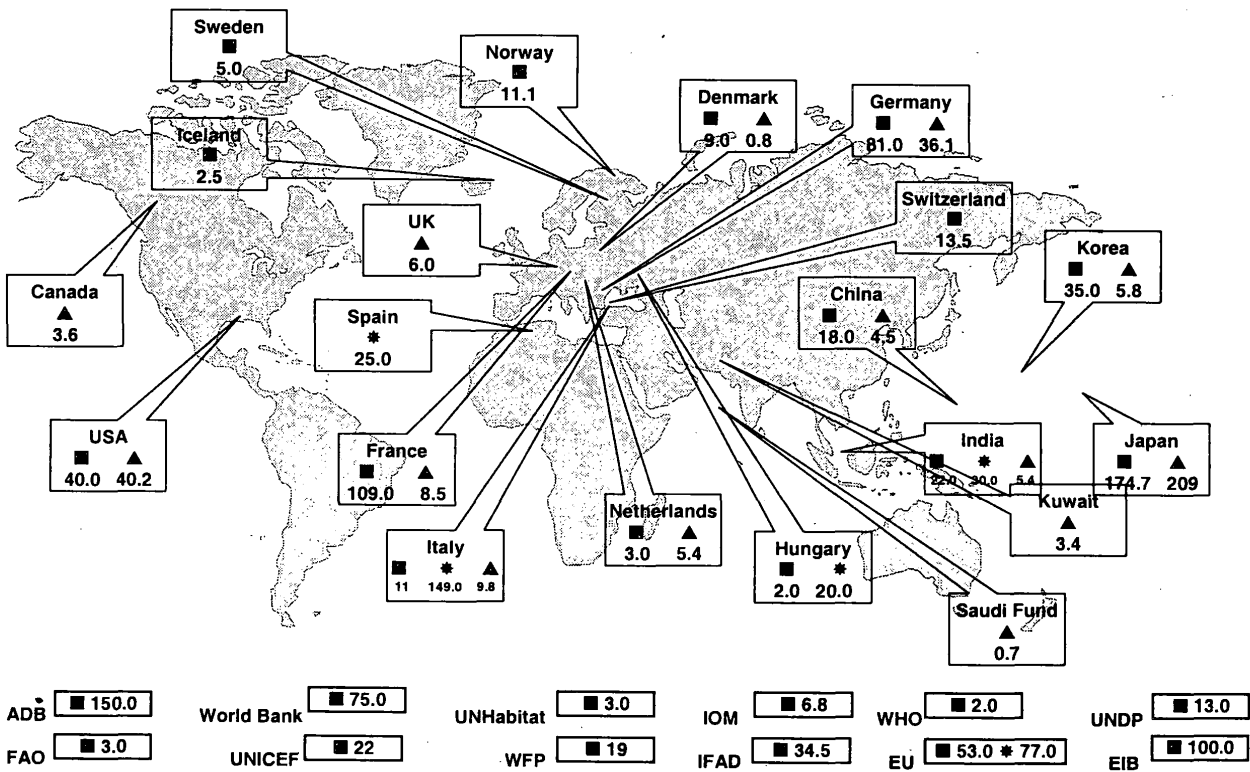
Sweden
■
5.0

Norway
■
11.1

Denmark
■ ▲
9.0 0.8

Germany
■ ▲
81.0 36.1

Iceland
■
2.5

Switzerland
■
13.5

UK
▲
6.0

Korea
■ ▲
35.0 5.8

Canada
▲
3.6

China
■ ▲
18.0 4.5

Spain
✱
25.0

USA
■ ▲
40.0 40.2

France
■ ▲
109.0 8.5

India
■ ✱ ▲
22.0 30.0 5.4

Japan
■ ▲
174.7 209

Netherlands
■ ▲
3.0 5.4

Kuwait
▲
3.4

Italy
■ ✱ ▲
11 149.0 9.8

Hungary
■ ✱
2.0 20.0

Saudi Fund
▲
0.7

ADB ■ 150.0
World Bank ■ 75.0
UNHabitat ■ 3.0
IOM ■ 6.8
WHO ■ 2.0
UNDP ■ 13.0
FAO ■ 3.0
UNICEF ■ 22
WFP ■ 19
IFAD ■ 34.5
EU ■ 53.0 ✱ 77.0
EIB ■ 100.0